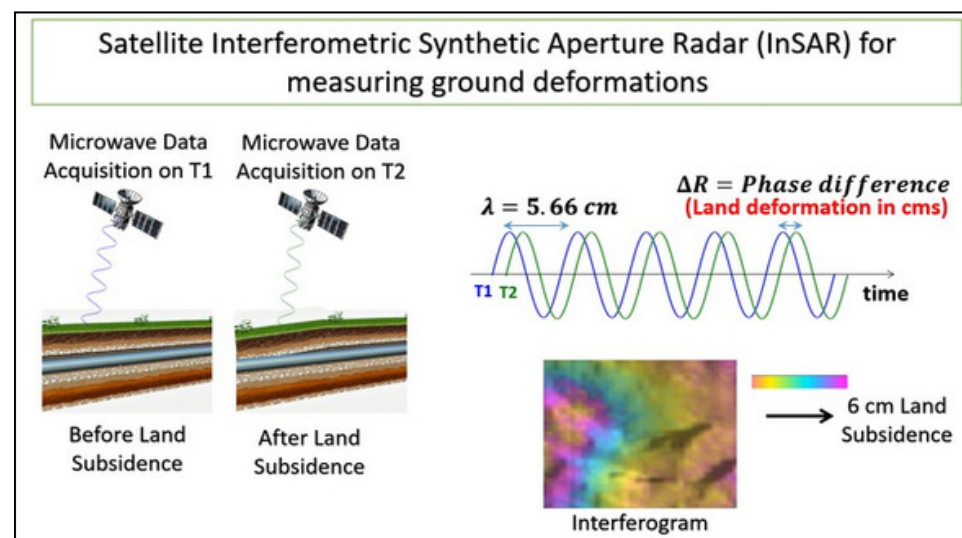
Satellite Interferometric Synthetic Aperture Radar (InSAR) for measuring ground deformations

Microwave Data Acquisition on T1

Microwave Data Acquisition on T2

Before Land Subsidence

After Land Subsidence

$\lambda = 5.66\ cm$

$\Delta R = Phase\ difference$

(Land deformation in cms)

T1 T2

time

6 cm Land Subsidence

Interferogram